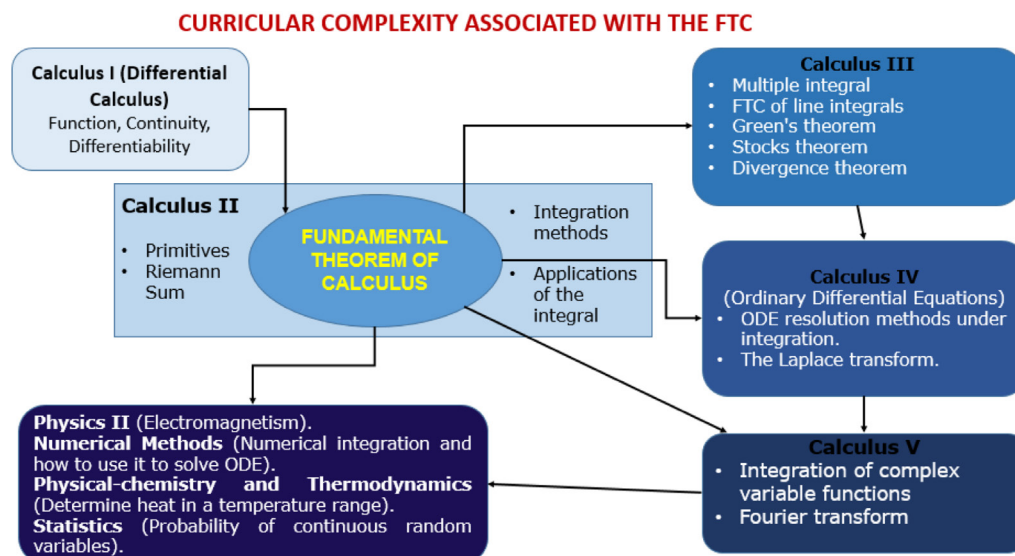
CURRICULAR COMPLEXITY ASSOCIATED WITH THE FTC

Calculus I (Differential Calculus)
Function, Continuity, Differentiability

Calculus II
• Primitives
• Riemann Sum

FUNDAMENTAL THEOREM OF CALCULUS

• Integration methods
• Applications of the integral

Calculus III
• Multiple integral
• FTC of line integrals
• Green's theorem
• Stocks theorem
• Divergence theorem

Calculus IV
(Ordinary Differential Equations)
• ODE resolution methods under integration.
• The Laplace transform.

Calculus V
• Integration of complex variable functions
• Fourier transform

Physics II (Electromagnetism).
Numerical Methods (Numerical integration and how to use it to solve ODE).
Physical-chemistry and Thermodynamics (Determine heat in a temperature range).
Statistics (Probability of continuous random variables).